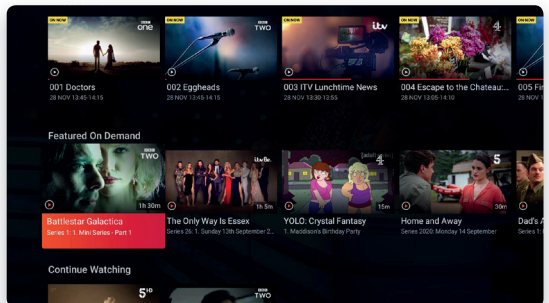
ON NOW
BBC one
001 Doctors
28 NOV 13:45-14:15

ON NOW
BBC TWO
002 Eggheads
28 NOV 13:45-14:15

ON NOW
itv
003 ITV Lunchtime News
28 NOV 13:30-13:55

ON NOW
4
004 Escape to the Chateau:...
28 NOV 13:45-14:15

005 Fi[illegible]
28 NOV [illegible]

Featured On Demand

BBC TWO
1h 30m
Battlestar Galactica
Series 1: 1. Mini Series - Part 1

itvBe
1h 5m
The Only Way Is Essex
Series 26: 1. Sunday 13th September 2...

4
15m
YOLO: Crystal Fantasy
1. Maddison's Birthday Party

5
1h
Home and Away
Series 2020: Monday 14 September

Dad's A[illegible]
Series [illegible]

Continue Watching

5HD

BBC TWO